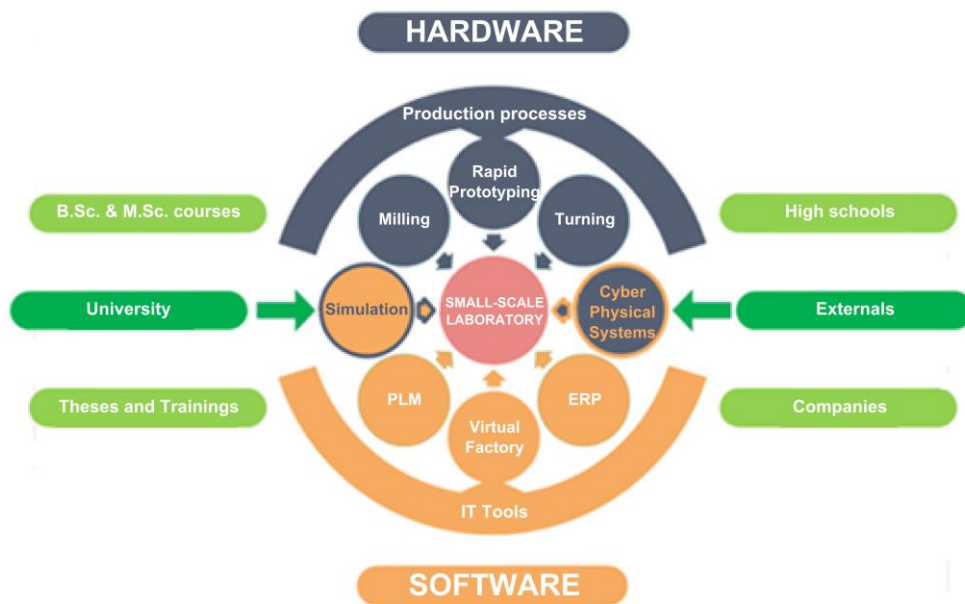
HARDWARE

Production processes

Rapid Prototyping

Milling

Turning

B.Sc. & M.Sc. courses

High schools

University

Simulation

SMALL-SCALE LABORATORY

Cyber Physical Systems

Externals

Theses and Trainings

PLM

ERP

Companies

Virtual Factory

IT Tools

SOFTWARE